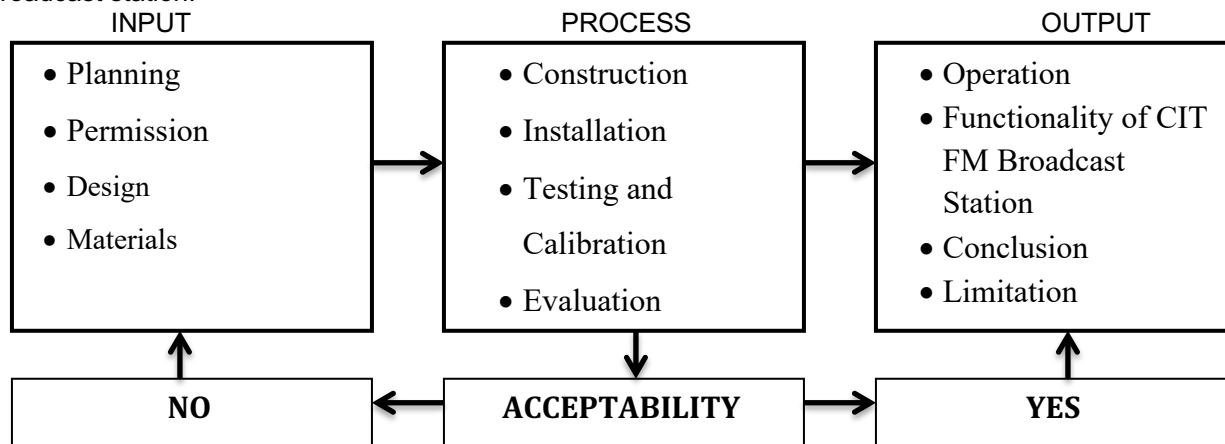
roadcast station.

INPUT

• Planning
• Permission
• Design
• Materials

PROCESS

• Construction
• Installation
• Testing and Calibration
• Evaluation

OUTPUT

• Operation
• Functionality of CIT FM Broadcast Station
• Conclusion
• Limitation

NO

ACCEPTABILITY

YES